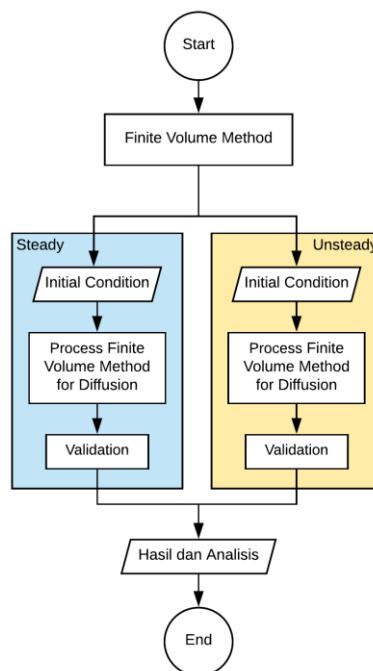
Start

Finite Volume Method

Steady

Initial Condition

Process Finite Volume Method for Diffusion

Validation

Unsteady

Initial Condition

Process Finite Volume Method for Diffusion

Validation

Hasil dan Analisis

End